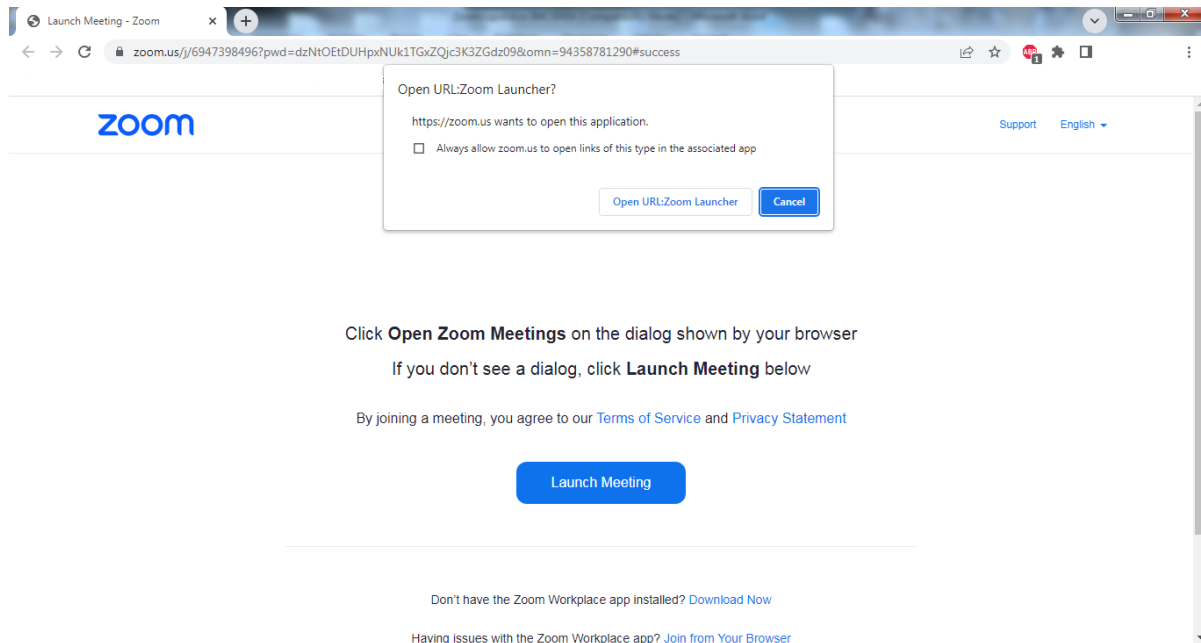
Launch Meeting - Zoom

zoom.us/j/6947398496?pwd=dzNtOEtDUHpxNUk1TGxZQjc3K3ZGdz09&omn=94358781290#success

ABP 1

Open URL:Zoom Launcher?

https://zoom.us wants to open this application.

Always allow zoom.us to open links of this type in the associated app

Open URL:Zoom Launcher

Cancel

zoom

Support

English

Click **Open Zoom Meetings** on the dialog shown by your browser

If you don't see a dialog, click **Launch Meeting** below

By joining a meeting, you agree to our Terms of Service and Privacy Statement

Launch Meeting

Don't have the Zoom Workplace app installed? Download Now

Having issues with the Zoom Workplace app? Join from Your Browser